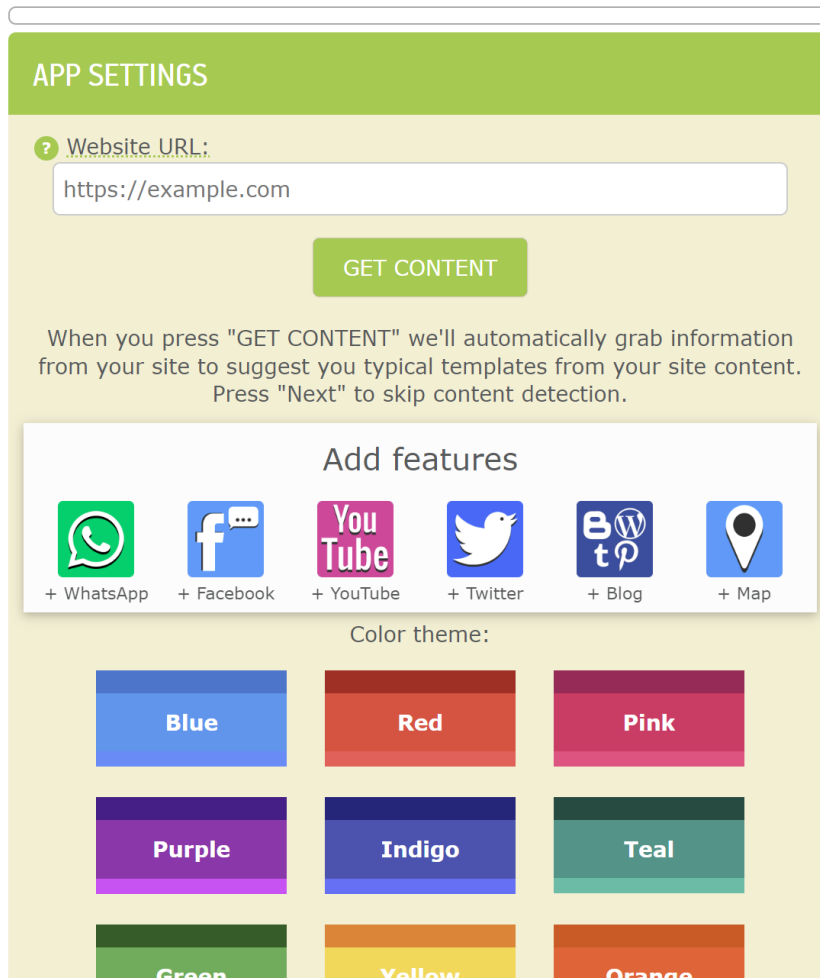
APP SETTINGS

? Website URL:

https://example.com

GET CONTENT

When you press "GET CONTENT" we'll automatically grab information from your site to suggest you typical templates from your site content. Press "Next" to skip content detection.

Add features

You Tube

+ WhatsApp + Facebook + YouTube + Twitter + Blog + Map

Color theme:

Blue Red Pink

Purple Indigo Teal

Green Yellow Orange